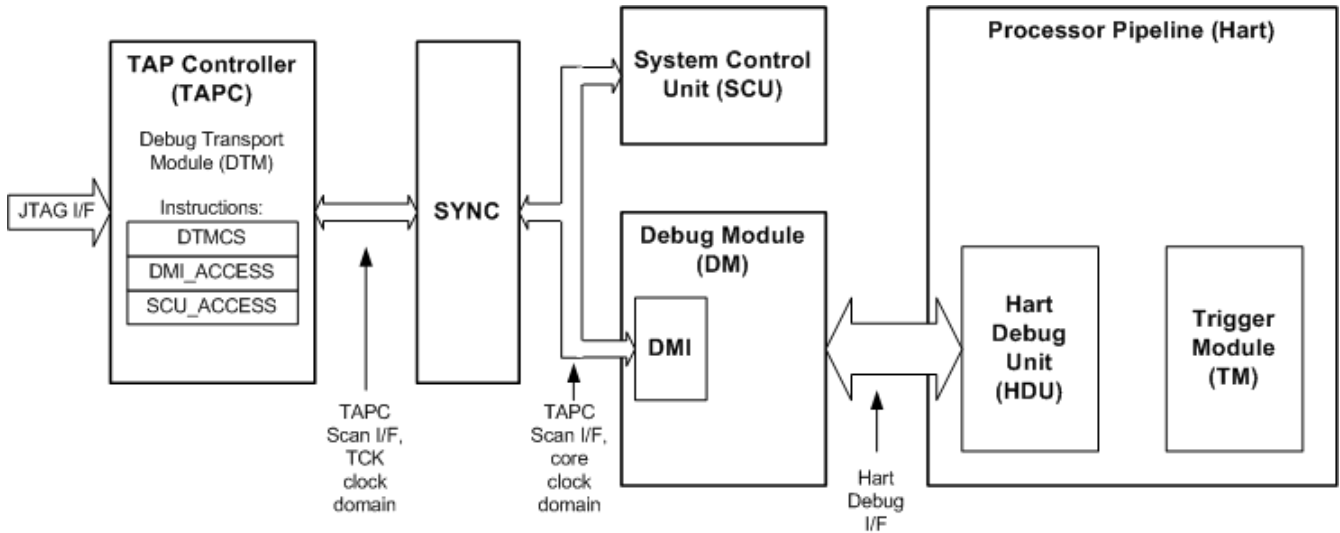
JTAG I/F

TAP Controller (TAPC)

Debug Transport Module (DTM)

Instructions:

DTMCS

DMI_ACCESS

SCU_ACCESS

TAPC Scan I/F, TCK clock domain

SYNC

TAPC Scan I/F, core clock domain

System Control Unit (SCU)

Debug Module (DM)

DMI

Hart Debug I/F

Processor Pipeline (Hart)

Hart Debug Unit (HDU)

Trigger Module (TM)